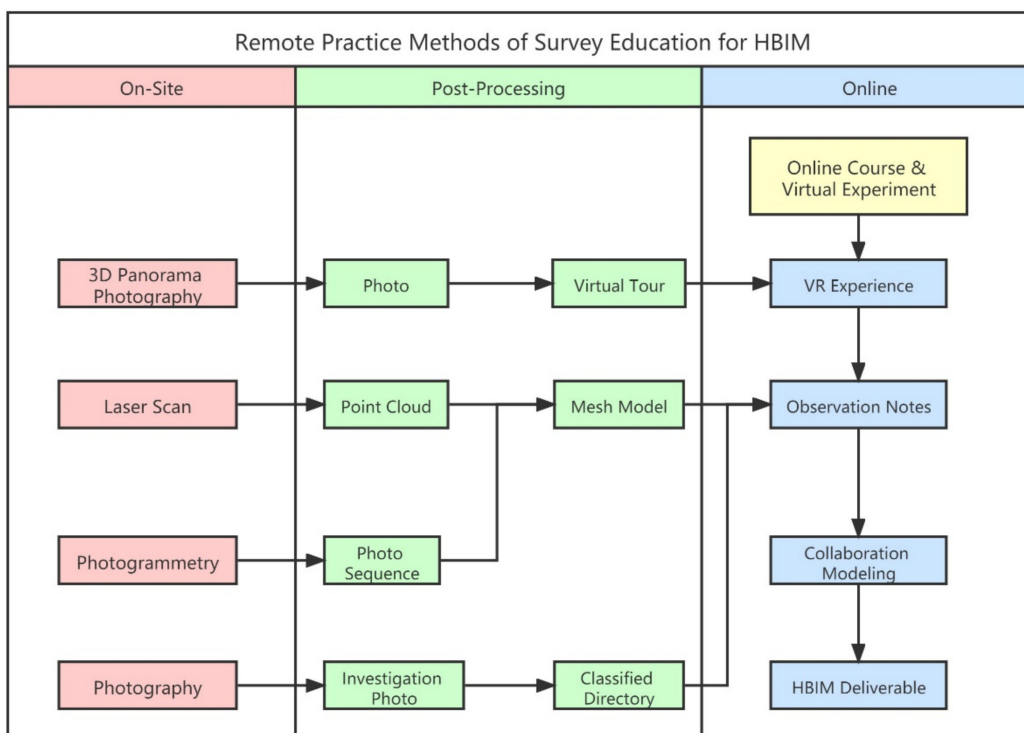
Remote Practice Methods of Survey Education for HBIM

On-Site

Post-Processing

Online

Online Course & Virtual Experiment

3D Panorama Photography

Photo

Virtual Tour

VR Experience

Laser Scan

Point Cloud

Mesh Model

Observation Notes

Photogrammetry

Photo Sequence

Collaboration Modeling

Photography

Investigation Photo

Classified Directory

HBIM Deliverable